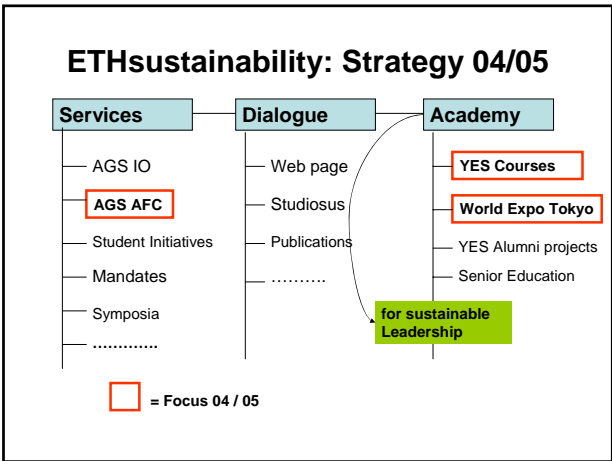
ETHsustainability: Strategy 04/05

Services

AGS IO

AGS AFC

Student Initiatives

Mandates

Symposia

…………

Dialogue

Web page

Studiosus

Publications

……….

Academy

YES Courses

World Expo Tokyo

YES Alumni projects

Senior Education

for sustainable Leadership

= Focus 04 / 05